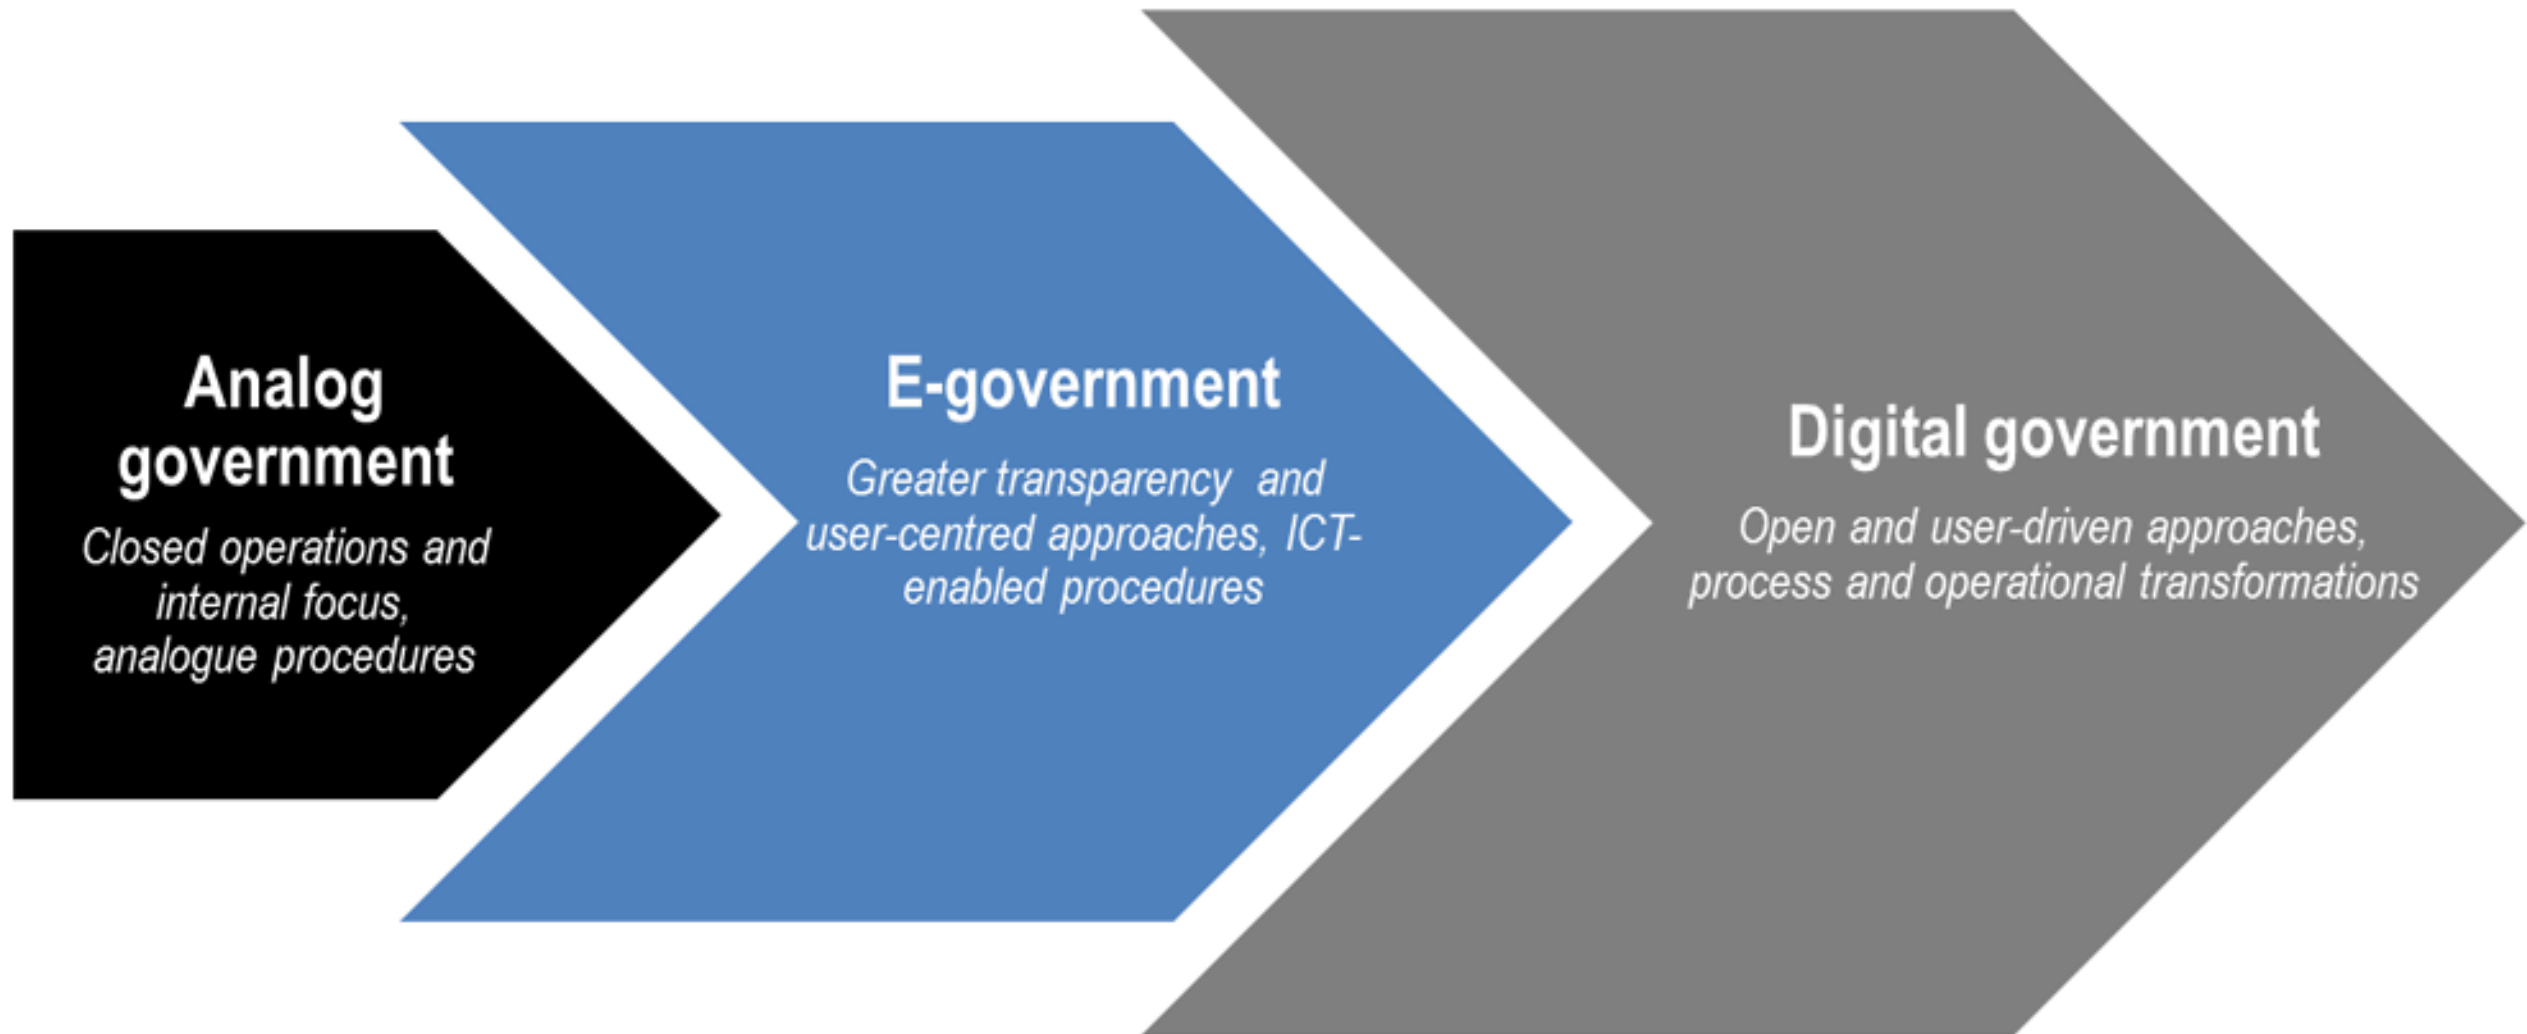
Analog government

Closed operations and internal focus, analogue procedures

E-government

Greater transparency and user-centred approaches, ICT-enabled procedures

Digital government

Open and user-driven approaches, process and operational transformations